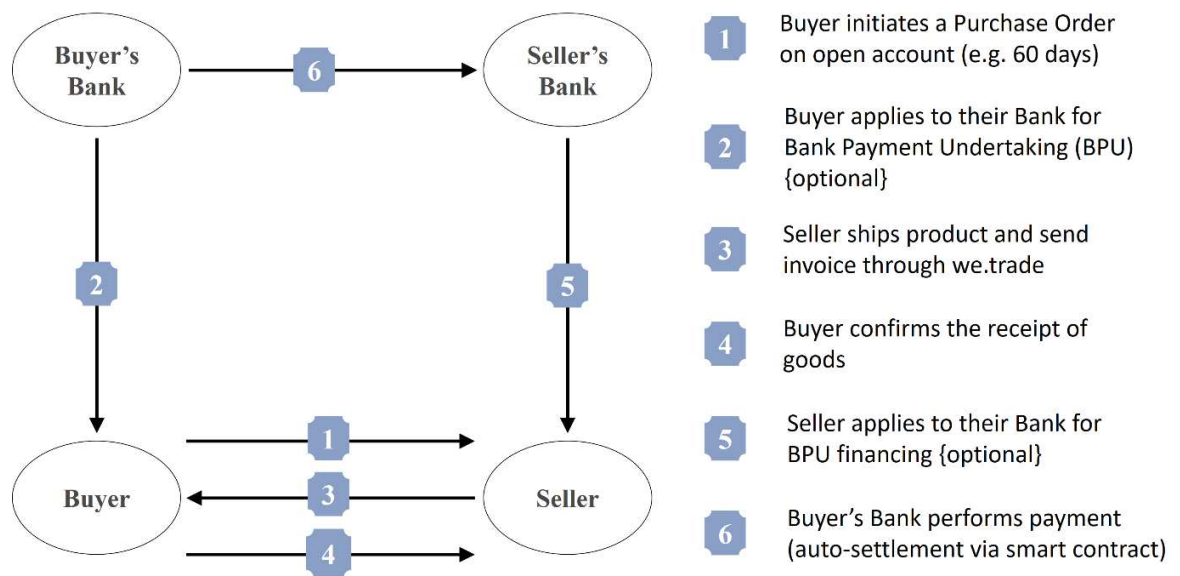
Buyer's Bank

6

Seller's Bank

2

5

1

Buyer

3

Seller

4

1 Buyer initiates a Purchase Order on open account (e.g. 60 days)

2 Buyer applies to their Bank for Bank Payment Undertaking (BPU) {optional}

3 Seller ships product and send invoice through we.trade

4 Buyer confirms the receipt of goods

5 Seller applies to their Bank for BPU financing {optional}

6 Buyer's Bank performs payment (auto-settlement via smart contract)